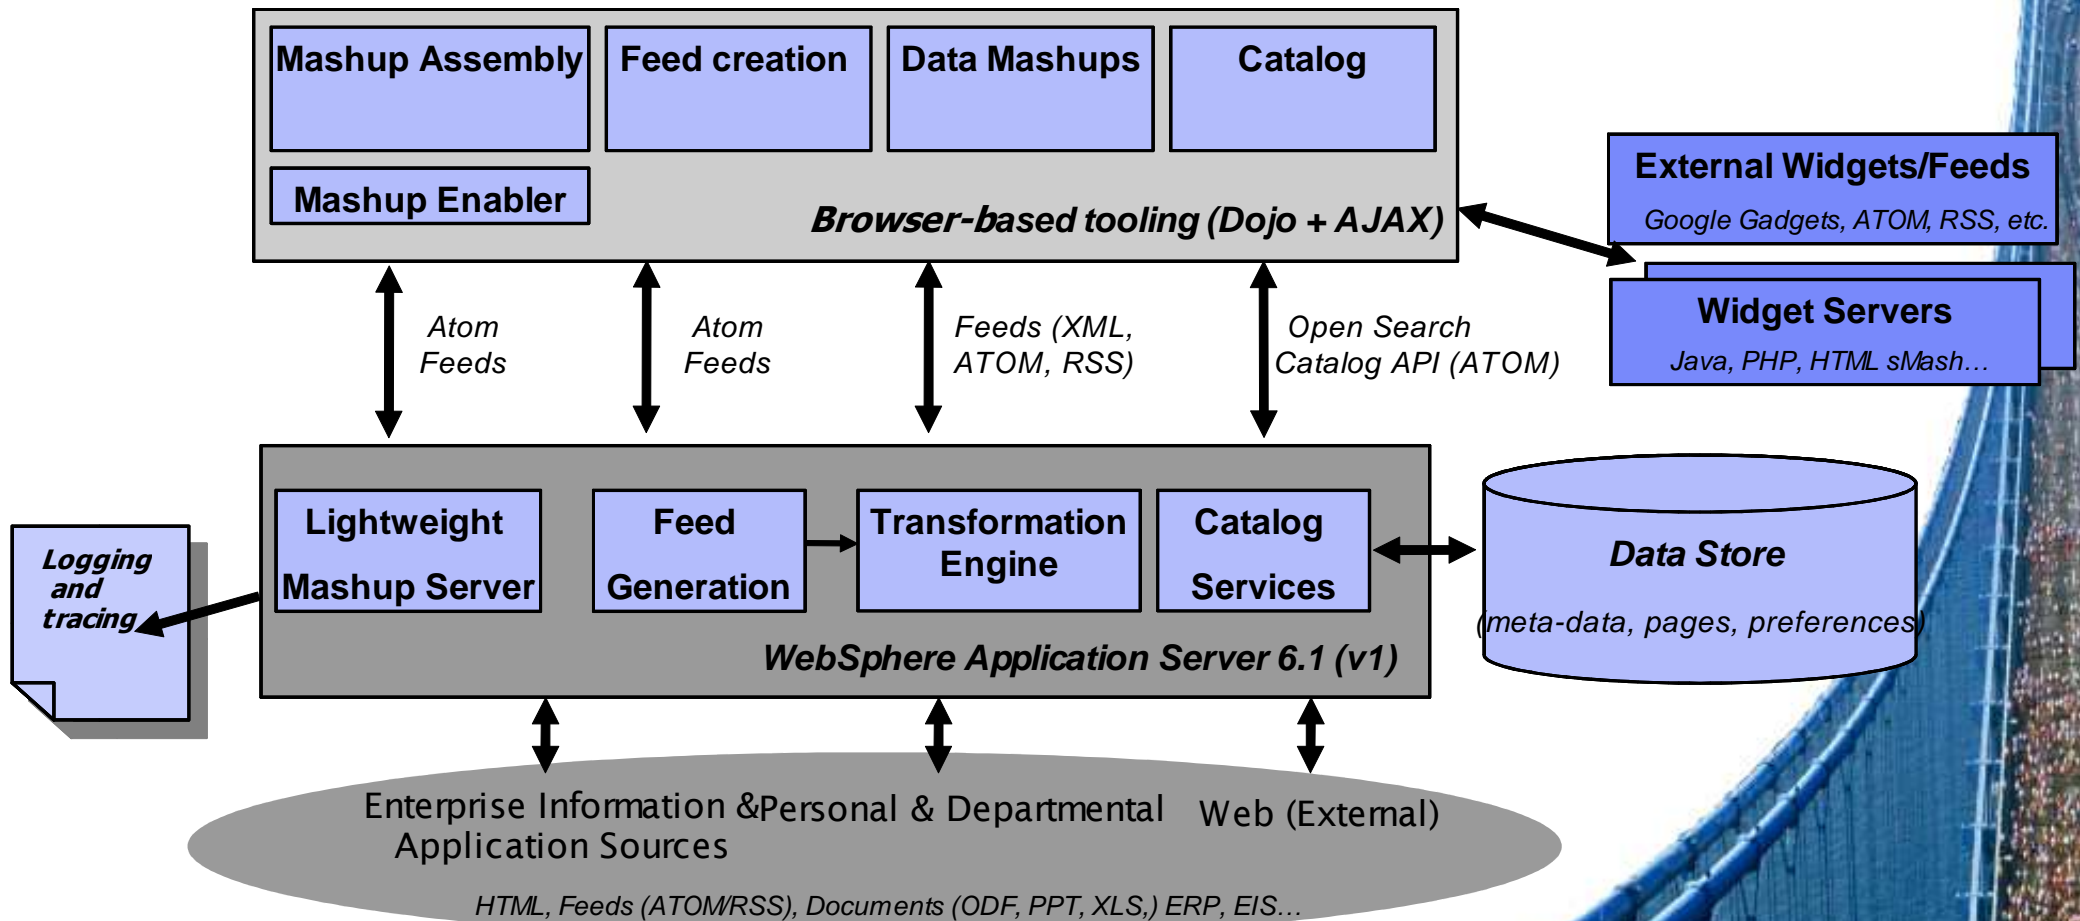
Mashup Assembly

Feed creation

Data Mashups

Catalog

Mashup Enabler

Browser-based tooling (Dojo + AJAX)

External Widgets/Feeds

Google Gadgets, ATOM, RSS, etc.

Widget Servers

Java, PHP, HTML sMash…

Atom Feeds

Atom Feeds

Feeds (XML, ATOM, RSS)

Open Search Catalog API (ATOM)

Logging and tracing

Lightweight Mashup Server

Feed Generation

Transformation Engine

Catalog Services

WebSphere Application Server 6.1 (v1)

Data Store

(meta-data, pages, preferences)

Enterprise Information & Application Sources

Personal & Departmental

Web (External)

HTML, Feeds (ATOM/RSS), Documents (ODF, PPT, XLS,) ERP, EIS…